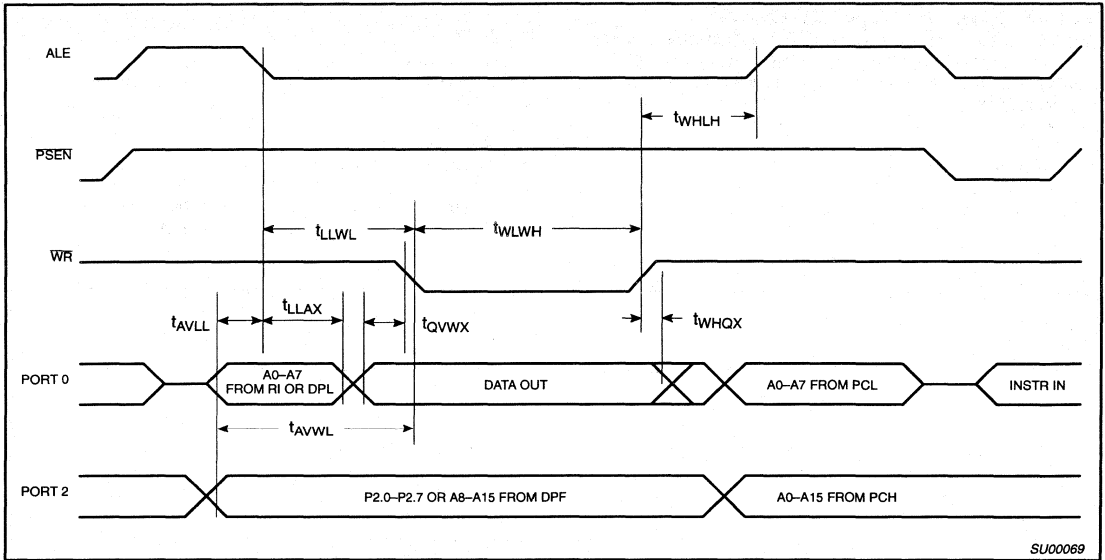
ALE

$t_{WHLH}$

$\overline{PSEN}$

$t_{LLWL}$

$t_{WLWH}$

$\overline{WR}$

$t_{AVLL}$

$t_{LLAX}$

$t_{QVWX}$

$t_{WHQX}$

PORT 0

A0–A7 FROM RI OR DPL

DATA OUT

A0–A7 FROM PCL

INSTR IN

$t_{AVWL}$

PORT 2

P2.0–P2.7 OR A8–A15 FROM DPF

A0–A15 FROM PCH

SU00069